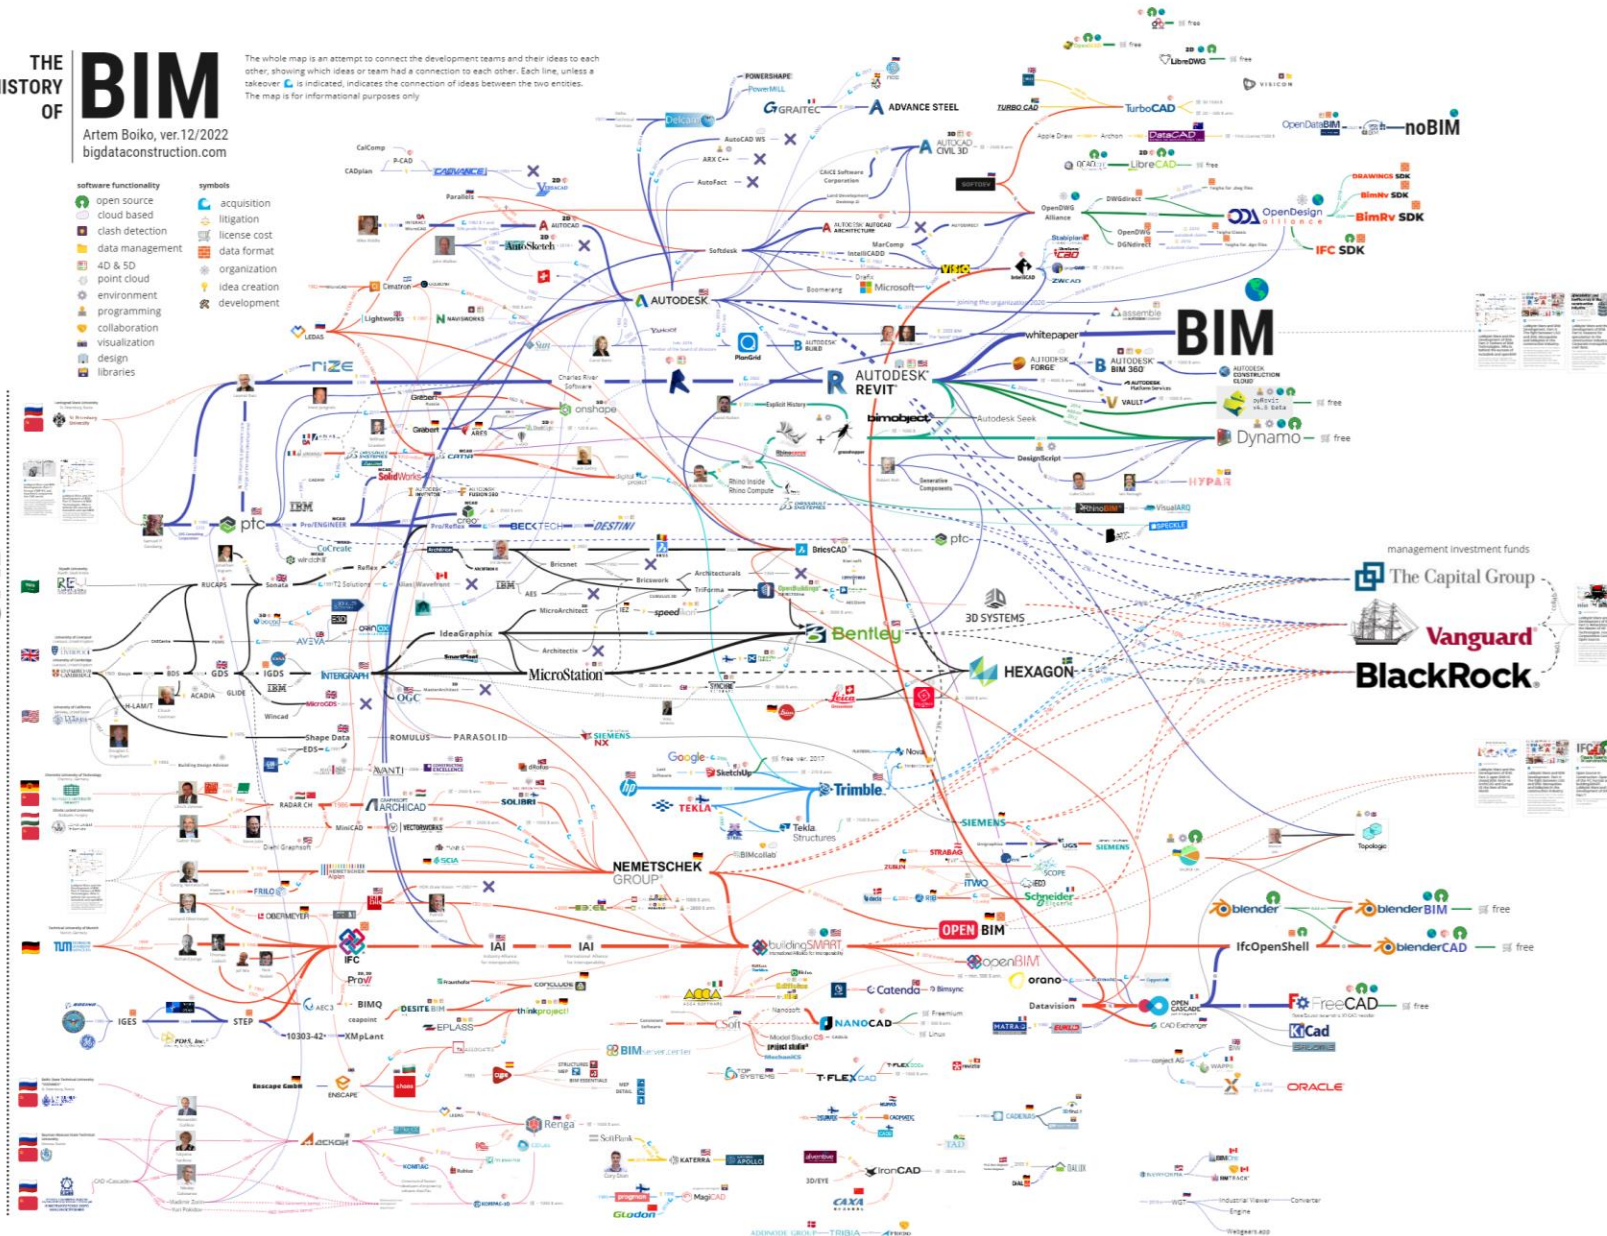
THE HISTORY OF BIM

Artem Boiko, ver.12/2022
bigdataconstruction.com

The whole map is an attempt to connect the development teams and their ideas to each other, showing which ideas or team had a connection to each other. Each line, unless a takeover is indicated, indicates the connection of ideas between the two entities. The map is for informational purposes only

software functionality
open source
cloud based
clash detection
data management
4D & 5D
point cloud
environment
programming
collaboration
visualization
design
libraries

symbols
acquisition
litigation
license cost
data format
organization
idea creation
development

POWERSHAPE
PowerMILL
Delcam
GRAITEC
ADVANCE STEEL
AutoCAD WS
ARX C++
AutoFact
AUTOCAD CIVIL 3D
CalComp
P-CAD
CADplan
CADVANCE
VersaCAD
Parallels
AutoCAD
AutoSketch
Softdesk
AUTODESK AUTOCAD ARCHITECTURE
MarComp
IntelliCAD
Drafix
Microsoft
VISIO
Boomerang
Cimatron
Lightworks
NAVISWORKS
LEDAS
AUTODESK
Sun
PlanGrid
AUTODESK BUILD
rize
Charles River Software
AUTODESK REVIT
Gribert
Graebert
ARES
onshape
Explicit History
bimobject
Autodesk Seek
Rhino Inside
Rhino Compute
grasshopper
Generative Components
DesignScript
HYPAR
Dynamo
free
SolidWorks
CATIA
IBM
Pro/ENGINEER
ptc
Creo
BECKTECH
DESTINI
Pro/Reflex
CoCreate
windchill
Sonata
Reflex
T2 Solutions
Alias Wavefront
Bricsnet
Bricsworks
Architecturals
TriForma
OpenBuildings
BricsCAD
ptc
RUCAPS
AES
MicroArchitect
IEZ
speedikon
IdeaGraphix
Architectus
AVEVA
GDS
IGDS
INTERGRAPH
MicroStation
Bentley
3D SYSTEMS
HEXAGON
OGC
ACADIA
GLIDE
H-LAM/T
Wincad
MicroGDS
Shape Data
EDS
ROMULUS
PARASOLID
SIEMENS NX
AVANTI
Google
SketchUp
free ver. 2017
Trimble
TEKLA
Tekla Structures
Nova
RADAR CH
ARCHICAD
SOLIBRI
MiniCAD
VECTORWORKS
Diehl Graphsoft
SCIA
NEMETSCHEK GROUP
BIMcollab
FRILO
OBERMEYER
Allplan
SIEMENS
STRABAG
UGS
ITWO
SCOPE
Schneider
IFC
IAI
IAI
buildingSMART
OPEN BIM
openBIM
orano
Datavision
OPEN CASCADE
CAD Exchanger
Topologic
blender
blenderBIM
blenderCAD
IfcOpenShell
FreeCAD
KiCad
ORACLE
conject AG
Catenda
Bimsync
NANOCAD
Freemium
Linux
CSoft
Nanosoft
T-FLEX CAD
IGES
STEP
AEC3
BIMQ
DESITE BIM
EPLASS
10303-42
XMpLant
thinkproject!
ENSCAPE
Enscape GmbH
BIMservercenter
Renga
ASCON
KOMPAS
KATERRA
APOLLO
IronCAD
CAXA
Glodon
MagiCAD
TRIBIA
CADENAS
DIALux
ADDNODE GROUP
MATRA
whitepaper
AUTODESK FORGE
AUTODESK BIM 360
AUTODESK CONSTRUCTION CLOUD
VAULT
AUTODESK Platform Services
pyRevit
assemble
BIM
joining the organization 2020
TurboCAD
TURBO CAD
DataCAD
Apple Draw
Archon
LibreCAD
QCAD
LibreDWG
VISICON
SOFTDESK
OpenDWG Alliance
DWGdirect
OpenDWG
DGNdirect
Open Design Alliance
OpenDataBIM
noBIM
DRAWINGS SDK
BimNv SDK
BimRv SDK
IFC SDK
Stabiplan
ZWCAD
VisualARQ
SPECKLE
management investment funds
The Capital Group
Vanguard
BlackRock